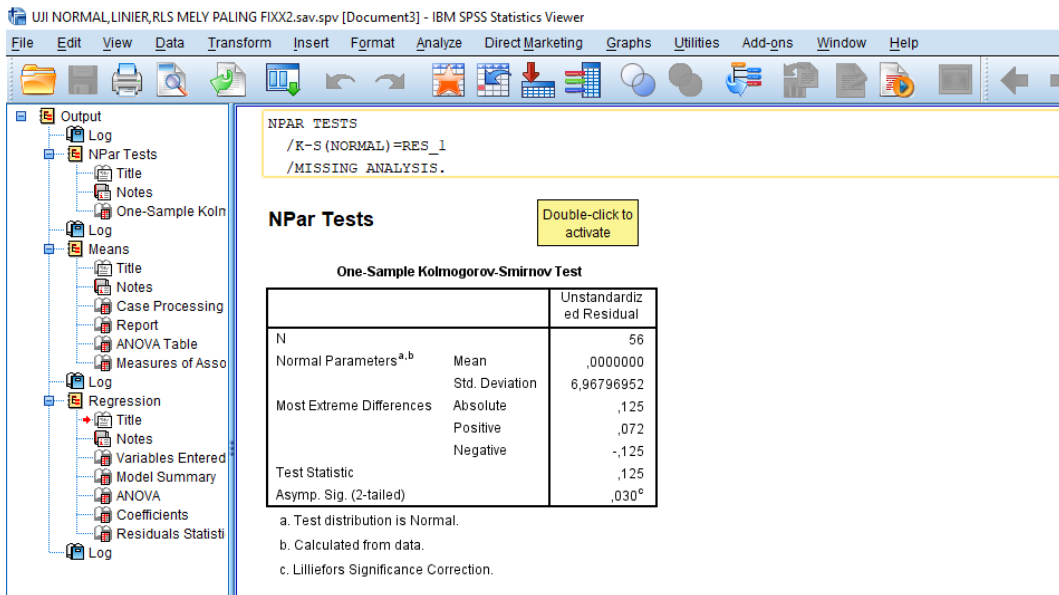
UJI NORMAL,LINIER,RLS MELY PALING FIXX2.sav.spv [Document3] - IBM SPSS Statistics Viewer

File Edit View Data Transform Insert Format Analyze Direct Marketing Graphs Utilities Add-ons Window Help

Output
Log
NPar Tests
Title
Notes
One-Sample Kolm
Log
Means
Title
Notes
Case Processing
Report
ANOVA Table
Measures of Asso
Log
Regression
Title
Notes
Variables Entered
Model Summary
ANOVA
Coefficients
Residuals Statisti
Log

NPAR TESTS
/K-S(NORMAL)=RES_1
/MISSING ANALYSIS.

NPar Tests

Double-click to activate

One-Sample Kolmogorov-Smirnov Test

| | | Unstandardized Residual |
|---|---|---|
| N | | 56 |
| Normal Parameters$^{a,b}$ | Mean | ,0000000 |
| | Std. Deviation | 6,96796952 |
| Most Extreme Differences | Absolute | ,125 |
| | Positive | ,072 |
| | Negative | -,125 |
| Test Statistic | | ,125 |
| Asymp. Sig. (2-tailed) | | ,030$^c$ |

a. Test distribution is Normal.

b. Calculated from data.

c. Lilliefors Significance Correction.